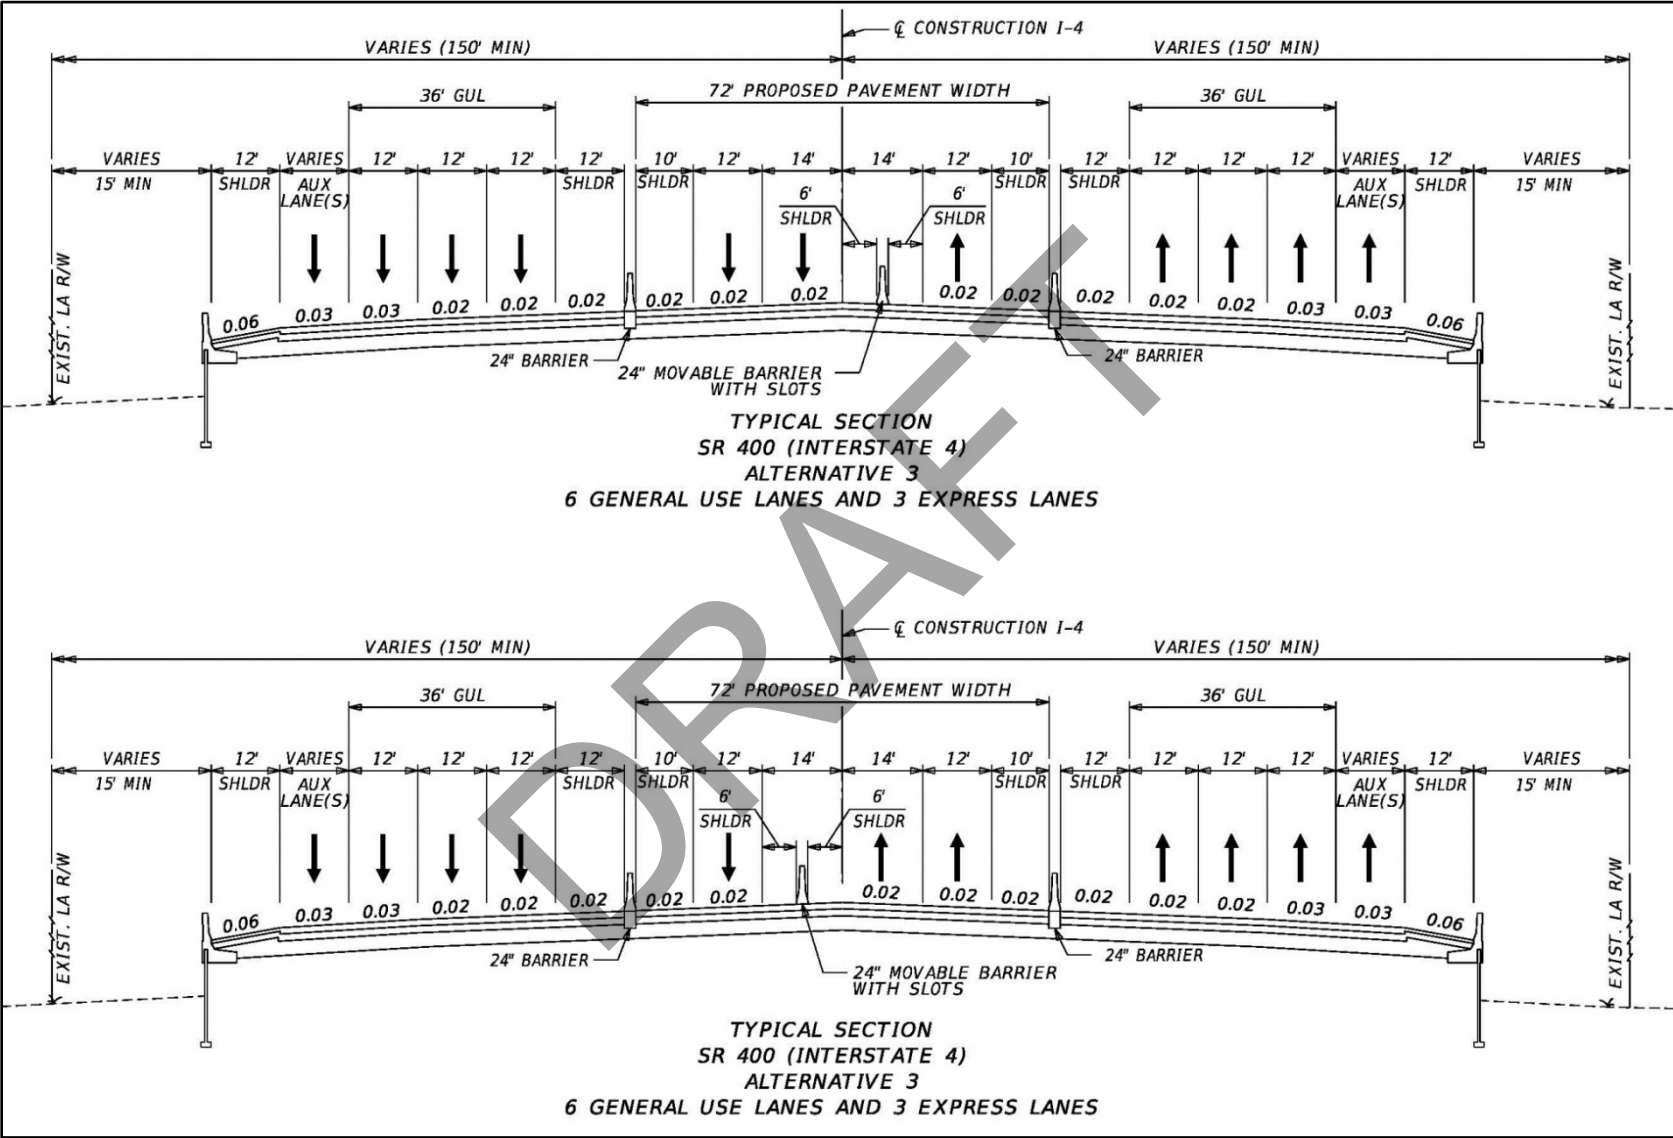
℄ CONSTRUCTION I-4

VARIES (150' MIN)

VARIES (150' MIN)

36' GUL

72' PROPOSED PAVEMENT WIDTH

36' GUL

VARIES 15' MIN

12' SHLDR

VARIES AUX LANE(S)

12'

12'

12'

12' SHLDR

10' SHLDR

12'

14'

14'

12'

10' SHLDR

12' SHLDR

12'

12'

12'

VARIES AUX LANE(S)

12' SHLDR

VARIES 15' MIN

6' SHLDR

6' SHLDR

EXIST. LA R/W

EXIST. LA R/W

0.06 0.03 0.03 0.02 0.02 0.02 0.02 0.02 0.02 0.02 0.02 0.02 0.02 0.02 0.03 0.03 0.06

24" BARRIER

24" MOVABLE BARRIER WITH SLOTS

24" BARRIER

TYPICAL SECTION
SR 400 (INTERSTATE 4)
ALTERNATIVE 3
6 GENERAL USE LANES AND 3 EXPRESS LANES

℄ CONSTRUCTION I-4

VARIES (150' MIN)

VARIES (150' MIN)

36' GUL

72' PROPOSED PAVEMENT WIDTH

36' GUL

VARIES 15' MIN

12' SHLDR

VARIES AUX LANE(S)

12'

12'

12'

12' SHLDR

10' SHLDR

12'

14'

14'

12'

10' SHLDR

12' SHLDR

12'

12'

12'

VARIES AUX LANE(S)

12' SHLDR

VARIES 15' MIN

6' SHLDR

6' SHLDR

EXIST. LA R/W

EXIST. LA R/W

0.06 0.03 0.03 0.02 0.02 0.02 0.02 0.02 0.02 0.02 0.02 0.02 0.02 0.02 0.03 0.03 0.06

24" BARRIER

24" MOVABLE BARRIER WITH SLOTS

24" BARRIER

TYPICAL SECTION
SR 400 (INTERSTATE 4)
ALTERNATIVE 3
6 GENERAL USE LANES AND 3 EXPRESS LANES

DRAFT